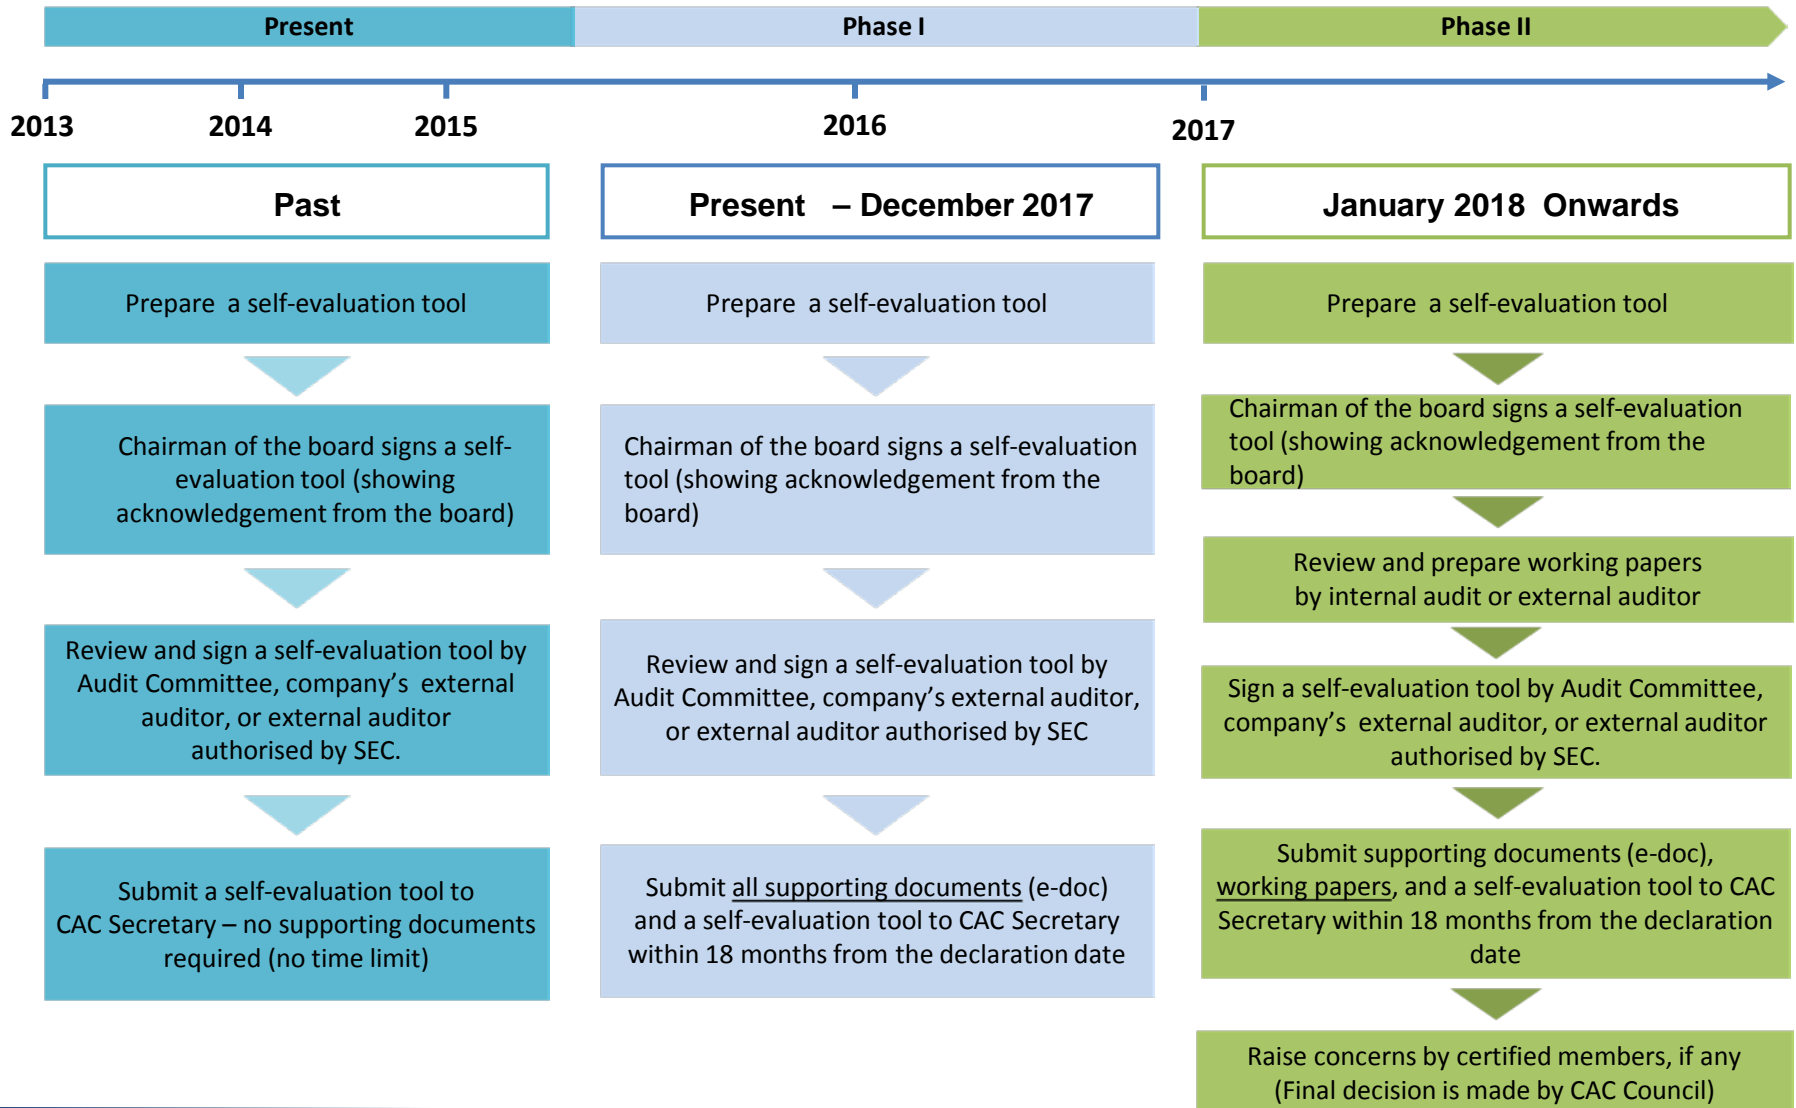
Present

Phase I

Phase II

2013

2014

2015

2016

2017

Past

Prepare a self-evaluation tool

Chairman of the board signs a self-evaluation tool (showing acknowledgement from the board)

Review and sign a self-evaluation tool by Audit Committee, company's external auditor, or external auditor authorised by SEC.

Submit a self-evaluation tool to CAC Secretary – no supporting documents required (no time limit)

Present – December 2017

Prepare a self-evaluation tool

Chairman of the board signs a self-evaluation tool (showing acknowledgement from the board)

Review and sign a self-evaluation tool by Audit Committee, company's external auditor, or external auditor authorised by SEC

Submit all supporting documents (e-doc) and a self-evaluation tool to CAC Secretary within 18 months from the declaration date

January 2018 Onwards

Prepare a self-evaluation tool

Chairman of the board signs a self-evaluation tool (showing acknowledgement from the board)

Review and prepare working papers by internal audit or external auditor

Sign a self-evaluation tool by Audit Committee, company's external auditor, or external auditor authorised by SEC.

Submit supporting documents (e-doc), working papers, and a self-evaluation tool to CAC Secretary within 18 months from the declaration date

Raise concerns by certified members, if any (Final decision is made by CAC Council)